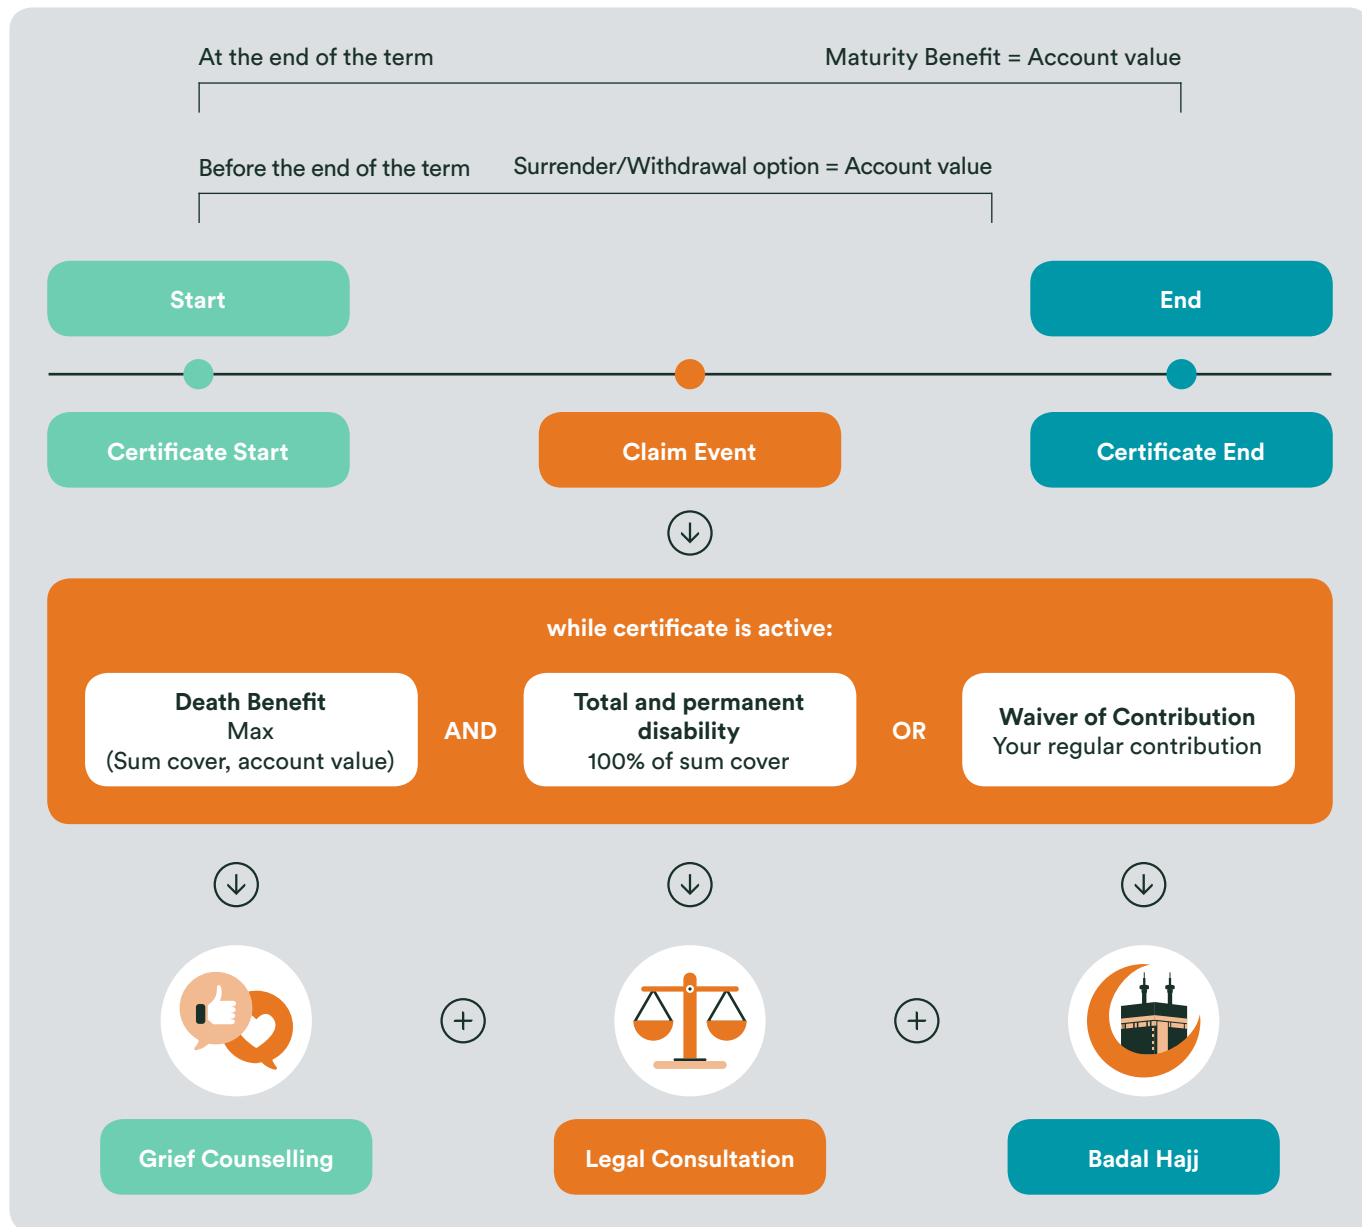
At the end of the term

Maturity Benefit = Account value

Before the end of the term

Surrender/Withdrawal option = Account value

Start

End

Certificate Start

Claim Event

Certificate End

while certificate is active:

Death Benefit
Max
(Sum cover, account value)

AND

Total and permanent disability
100% of sum cover

OR

Waiver of Contribution
Your regular contribution

Grief Counselling

Legal Consultation

Badal Hajj